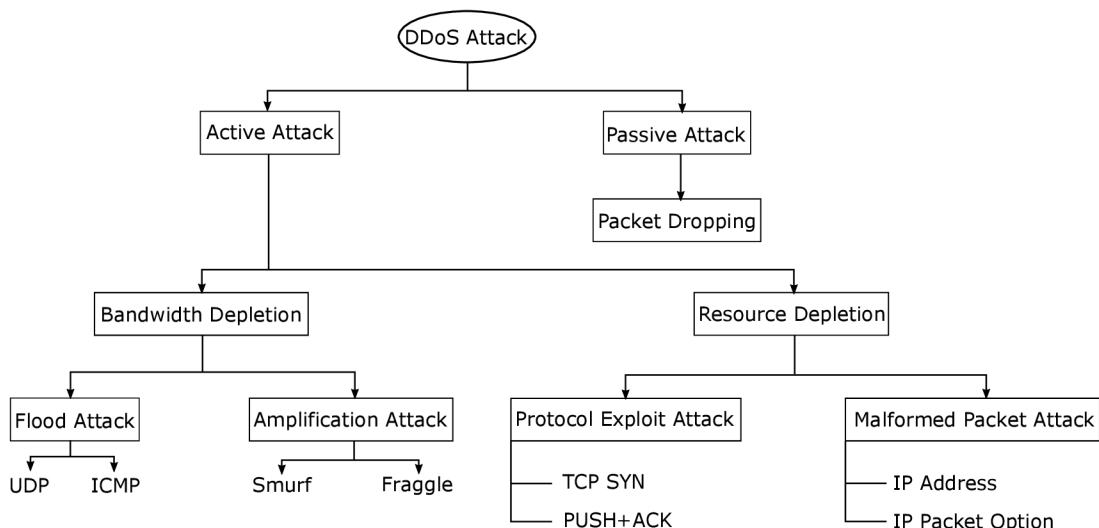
DDoS Attack

Active Attack

Passive Attack

Packet Dropping

Bandwidth Depletion

Resource Depletion

Flood Attack

Amplification Attack

Protocol Exploit Attack

Malformed Packet Attack

UDP

ICMP

Smurf

Fraggle

TCP SYN

PUSH+ACK

IP Address

IP Packet Option